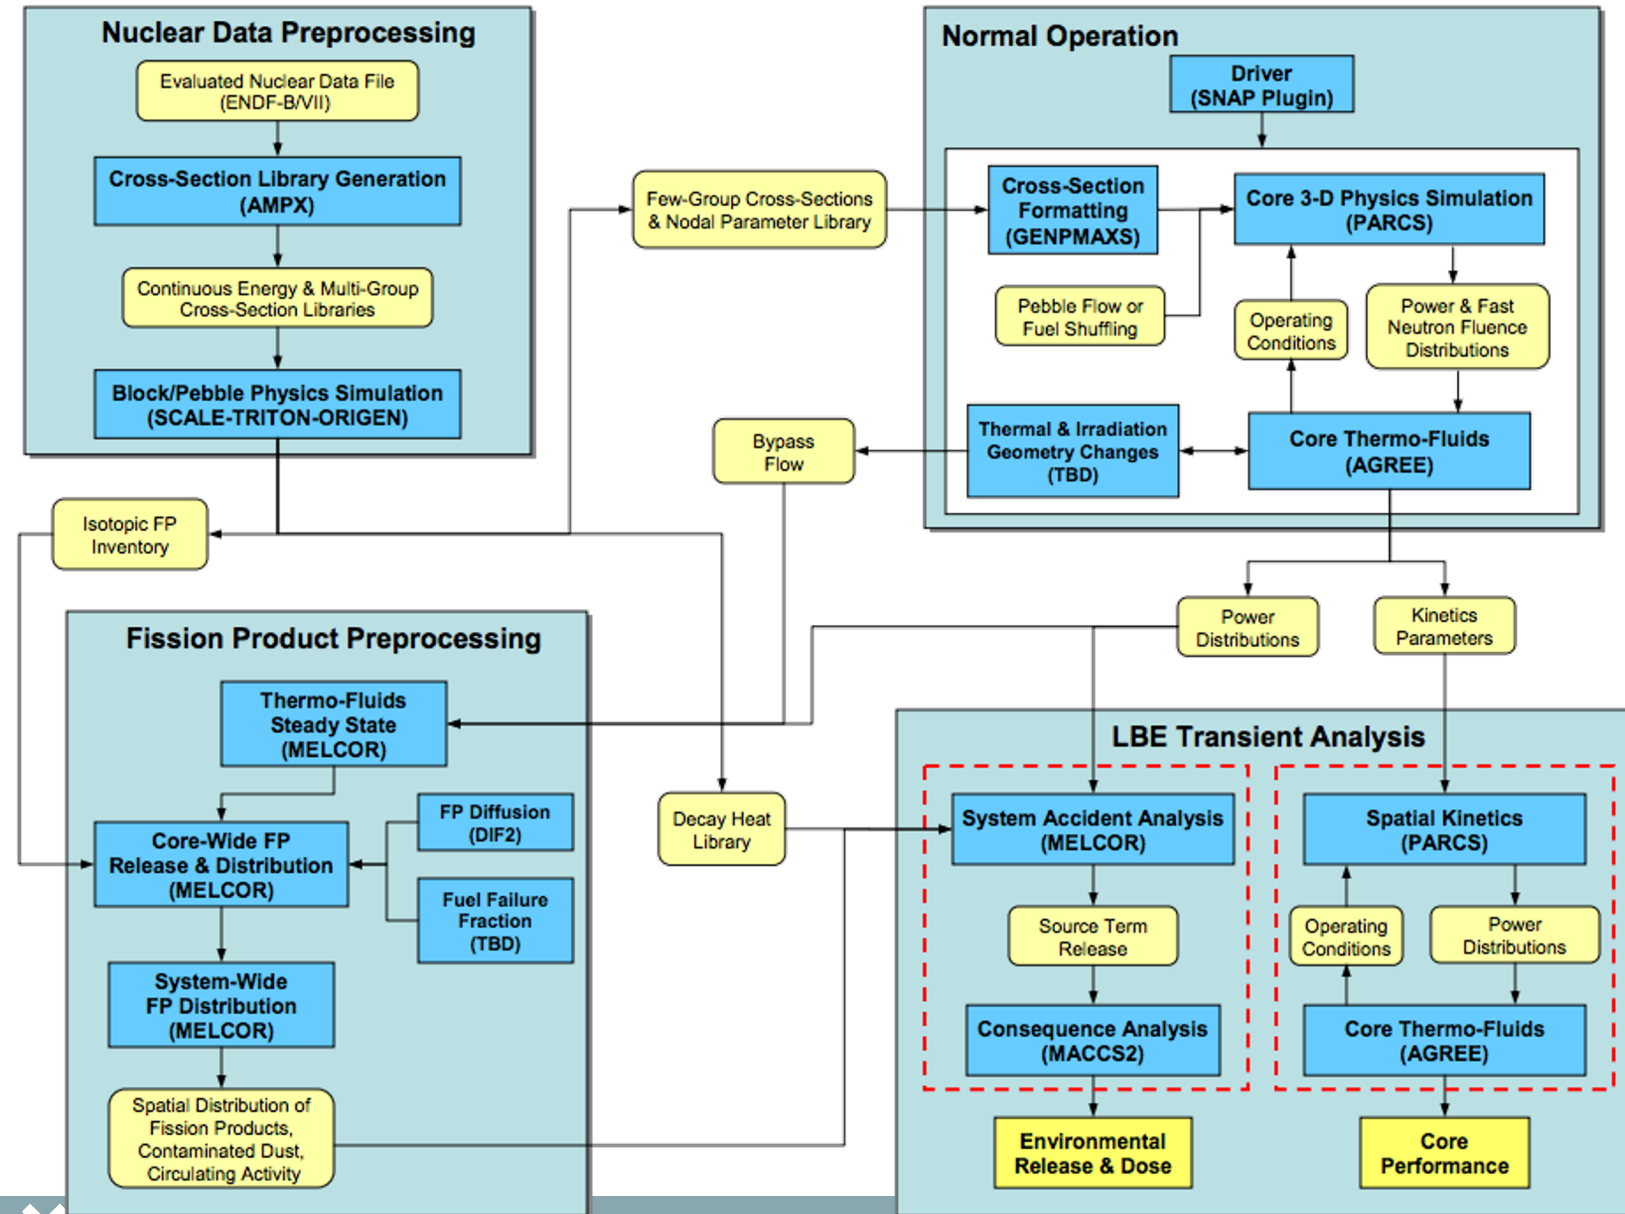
Nuclear Data Preprocessing

Evaluated Nuclear Data File (ENDF-B/VII)

Cross-Section Library Generation (AMPX)

Continuous Energy & Multi-Group Cross-Section Libraries

Block/Pebble Physics Simulation (SCALE-TRITON-ORIGEN)

Normal Operation

Driver (SNAP Plugin)

Few-Group Cross-Sections & Nodal Parameter Library

Cross-Section Formatting (GENPMAXS)

Core 3-D Physics Simulation (PARCS)

Pebble Flow or Fuel Shuffling

Operating Conditions

Power & Fast Neutron Fluence Distributions

Bypass Flow

Thermal & Irradiation Geometry Changes (TBD)

Core Thermo-Fluids (AGREE)

Isotopic FP Inventory

Power Distributions

Kinetics Parameters

Fission Product Preprocessing

Thermo-Fluids Steady State (MELCOR)

FP Diffusion (DIF2)

Core-Wide FP Release & Distribution (MELCOR)

Fuel Failure Fraction (TBD)

System-Wide FP Distribution (MELCOR)

Spatial Distribution of Fission Products, Contaminated Dust, Circulating Activity

Decay Heat Library

LBE Transient Analysis

System Accident Analysis (MELCOR)

Source Term Release

Consequence Analysis (MACCS2)

Environmental Release & Dose

Spatial Kinetics (PARCS)

Operating Conditions

Power Distributions

Core Thermo-Fluids (AGREE)

Core Performance